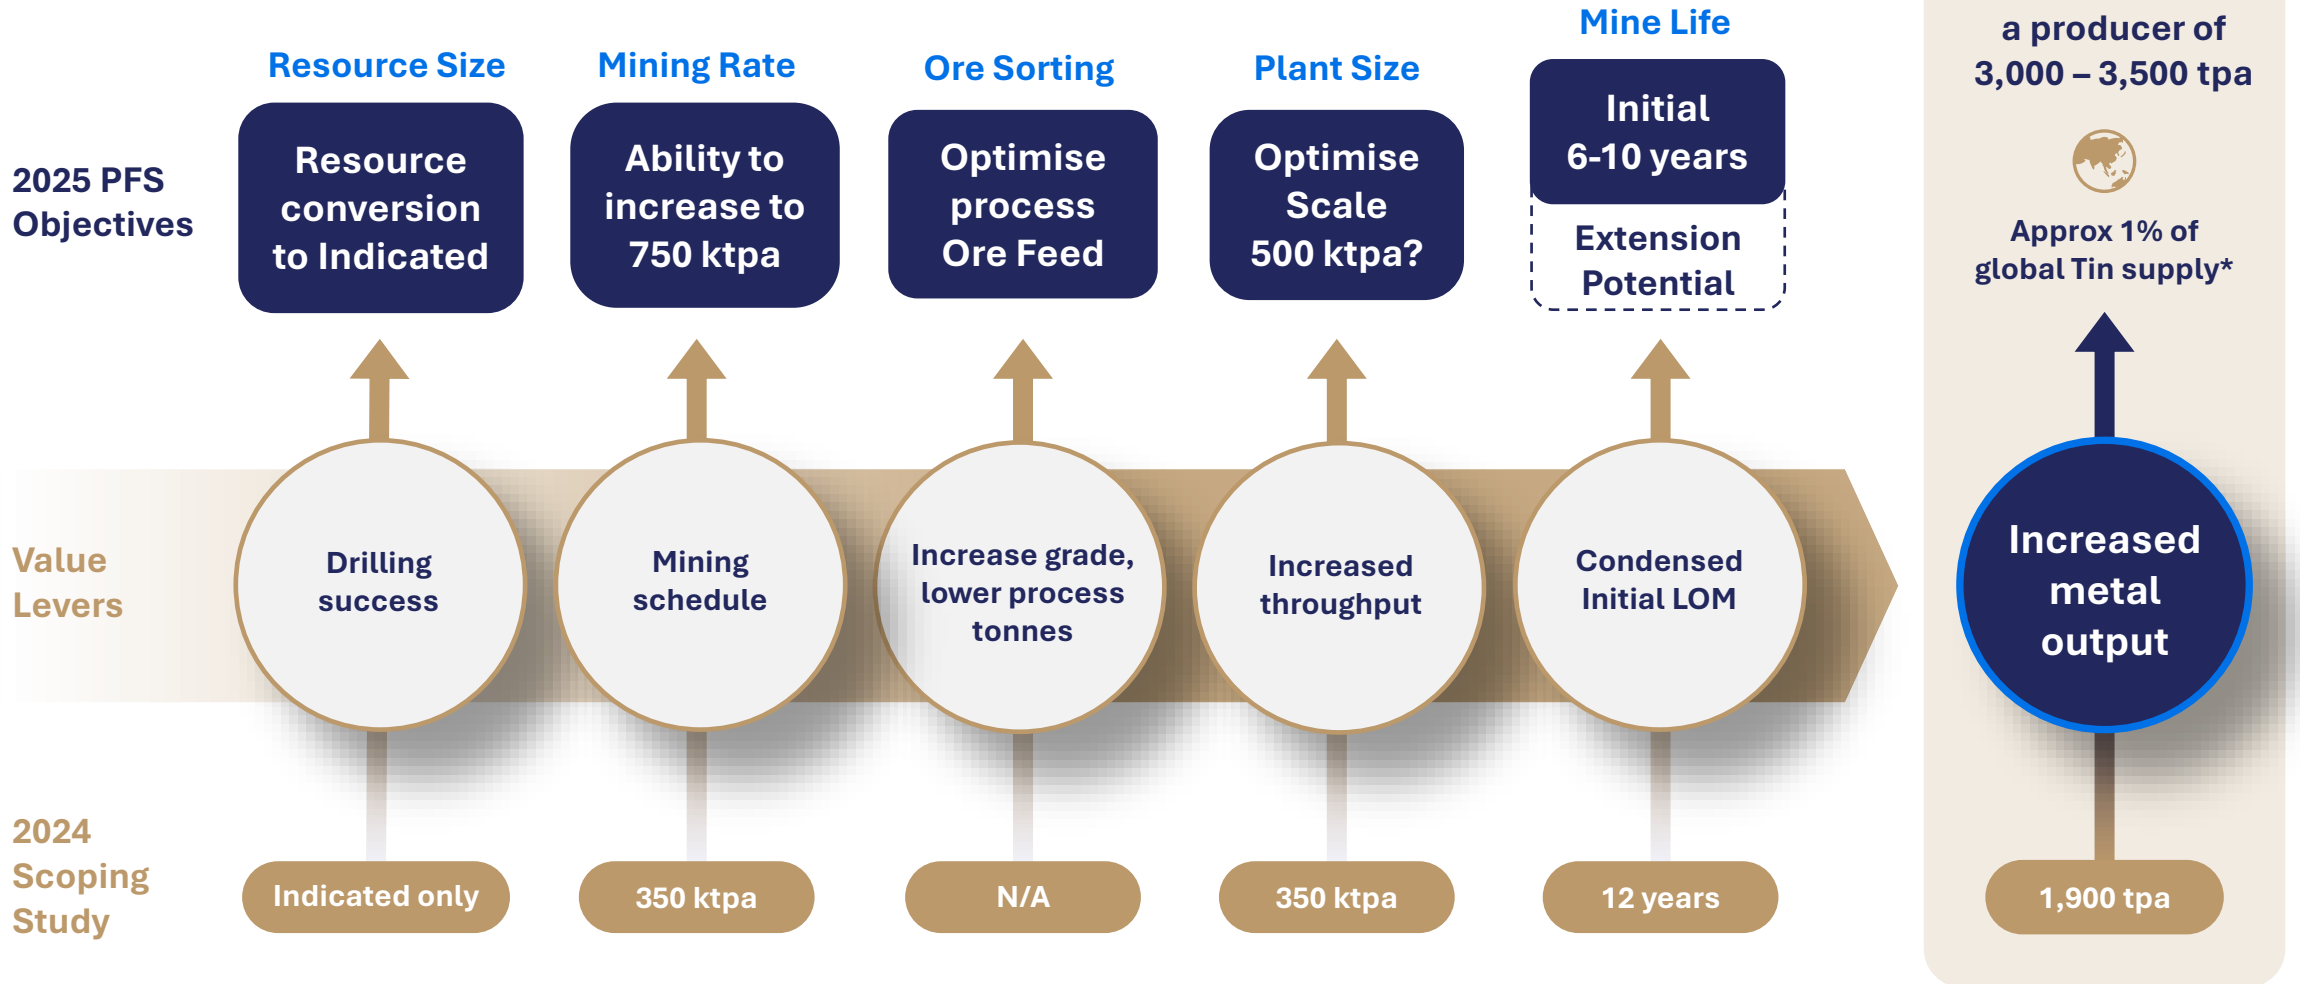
2025 PFS Objectives

Resource Size
Resource conversion to Indicated

Mining Rate
Ability to increase to 750 ktpa

Ore Sorting
Optimise process Ore Feed

Plant Size
Optimise Scale 500 ktpa?

Mine Life
Initial 6-10 years
Extension Potential

a producer of 3,000 – 3,500 tpa

Approx 1% of global Tin supply*

Value Levers

Drilling success

Mining schedule

Increase grade, lower process tonnes

Increased throughput

Condensed Initial LOM

Increased metal output

2024 Scoping Study

Indicated only

350 ktpa

N/A

350 ktpa

12 years

1,900 tpa